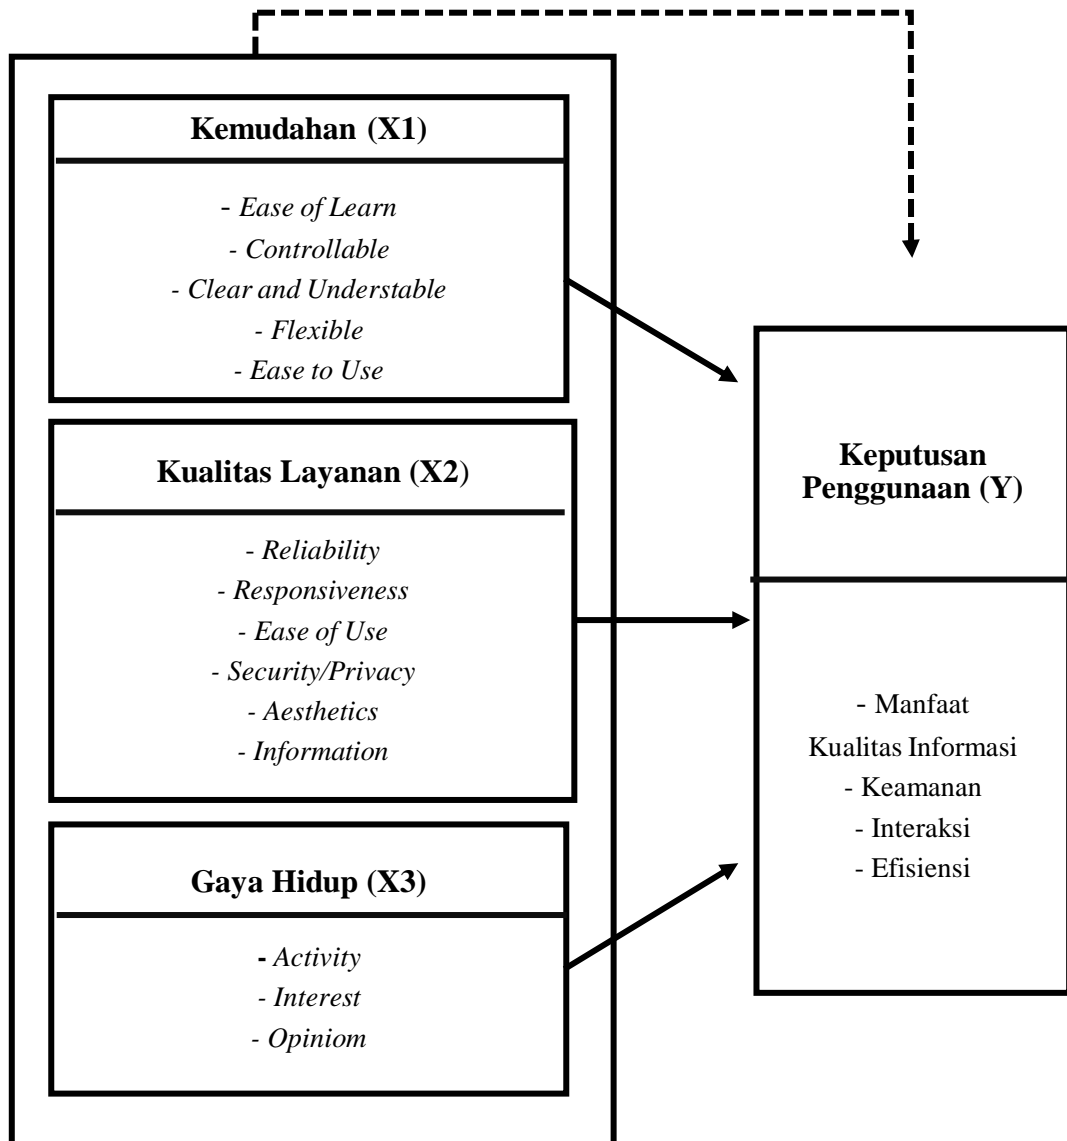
Kemudahan (X1)

- Ease of Learn
- Controllable
- Clear and Understable
- Flexible
- Ease to Use

Kualitas Layanan (X2)

- Reliability
- Responsiveness
- Ease of Use
- Security/Privacy
- Aesthetics
- Information

Gaya Hidup (X3)

- Activity
- Interest
- Opiniom

Keputusan Penggunaan (Y)

- Manfaat
Kualitas Informasi
- Keamanan
- Interaksi
- Efisiensi